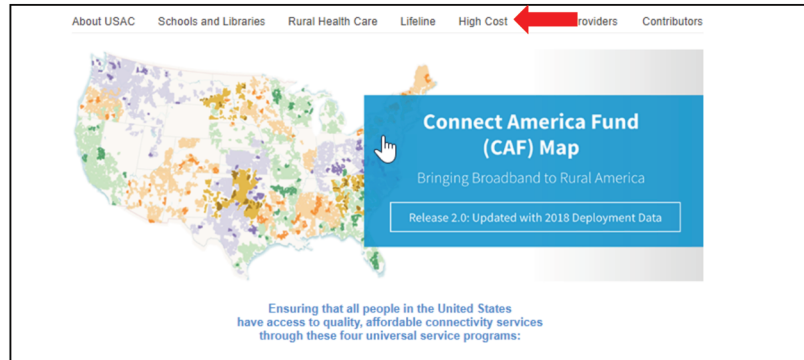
About USAC Schools and Libraries Rural Health Care Lifeline High Cost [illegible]roviders Contributors

Connect America Fund (CAF) Map

Bringing Broadband to Rural America

Release 2.0: Updated with 2018 Deployment Data

Ensuring that all people in the United States have access to quality, affordable connectivity services through these four universal service programs: